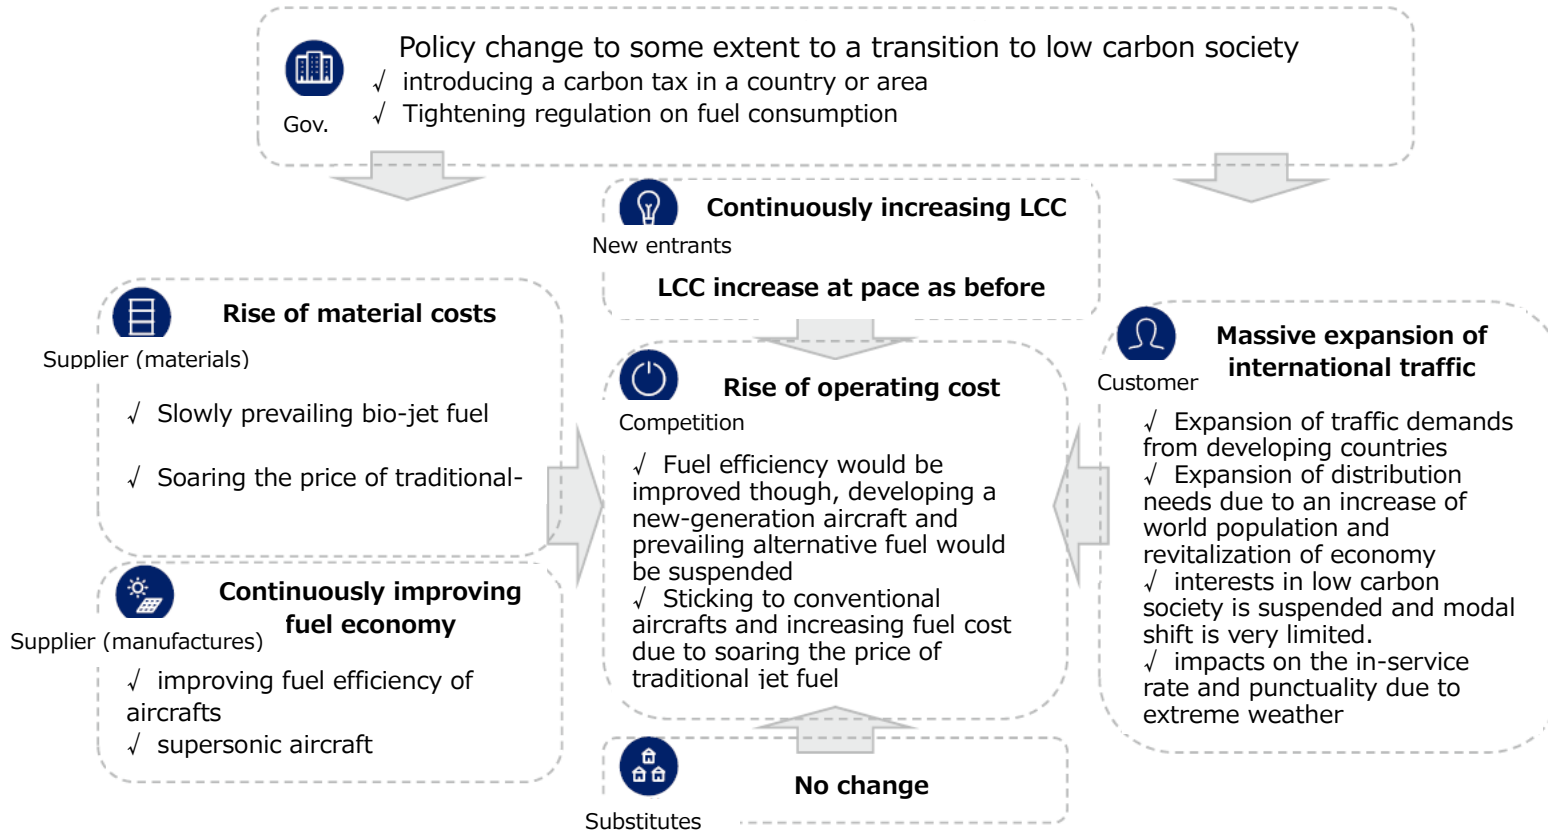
Gov.

Policy change to some extent to a transition to low carbon society
√ introducing a carbon tax in a country or area
√ Tightening regulation on fuel consumption

New entrants

Continuously increasing LCC

LCC increase at pace as before

Supplier (materials)

Rise of material costs

√ Slowly prevailing bio-jet fuel

√ Soaring the price of traditional-

Supplier (manufactures)

Continuously improving fuel economy

√ improving fuel efficiency of aircrafts
√ supersonic aircraft

Competition

Rise of operating cost

√ Fuel efficiency would be improved though, developing a new-generation aircraft and prevailing alternative fuel would be suspended
√ Sticking to conventional aircrafts and increasing fuel cost due to soaring the price of traditional jet fuel

Customer

Massive expansion of international traffic

√ Expansion of traffic demands from developing countries
√ Expansion of distribution needs due to an increase of world population and revitalization of economy
√ interests in low carbon society is suspended and modal shift is very limited.
√ impacts on the in-service rate and punctuality due to extreme weather

Substitutes

No change